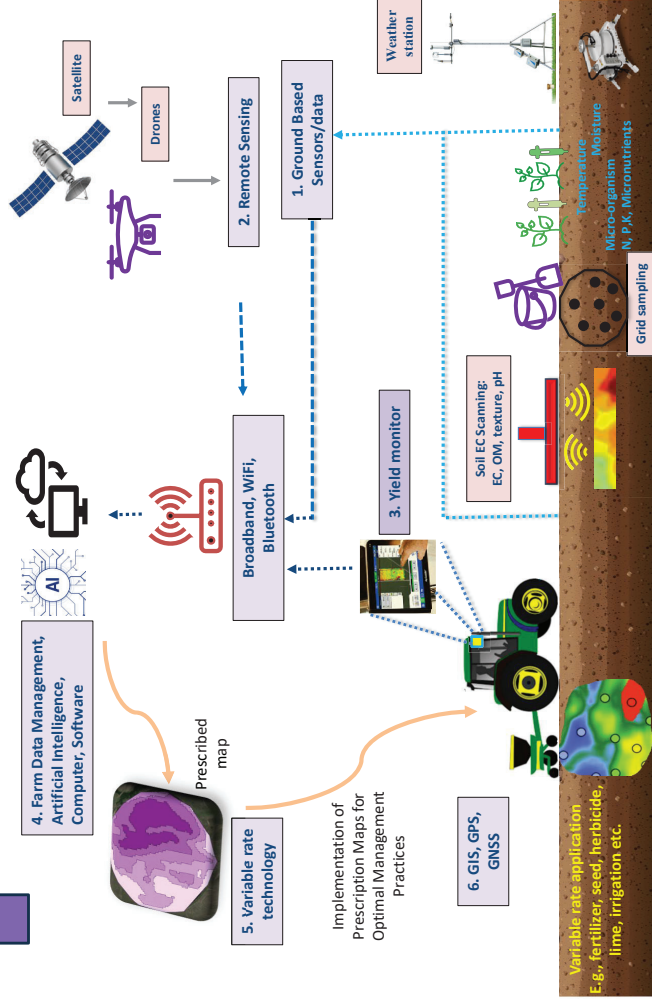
Weather station

Satellite

Drones

2. Remote Sensing

1. Ground Based Sensors/data

Temperature
Moisture
Micro-organism
N, P, K, Micronutrients

Grid sampling

Soil EC Scanning: EC, OM, texture, pH

3. Yield monitor

Broadband, WiFi, Bluetooth

AI

4. Farm Data Management, Artificial Intelligence, Computer, Software

Prescribed map

5. Variable rate technology

Implementation of Prescription Maps for Optimal Management Practices

6. GIS, GPS, GNSS

Variable rate application
E.g., fertilizer, seed, herbicide, lime, irrigation etc.